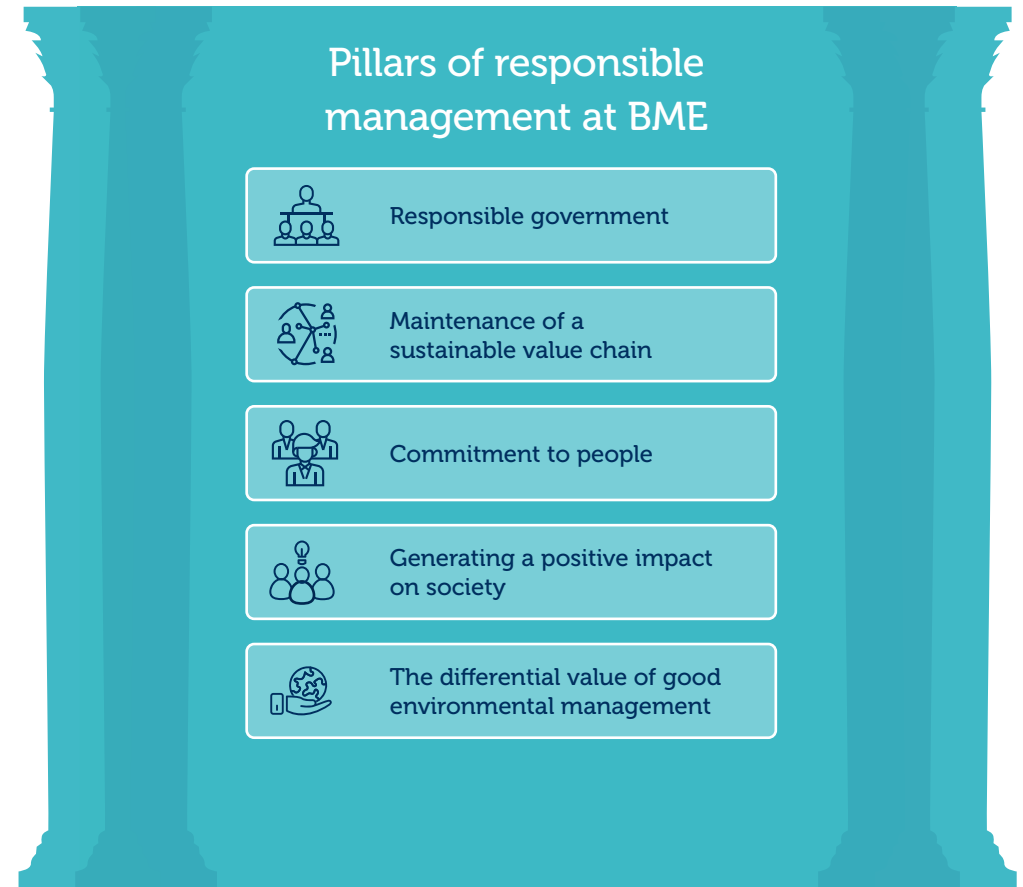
Pillars of responsible management at BME

Responsible government

Maintenance of a sustainable value chain

Commitment to people

Generating a positive impact on society

The differential value of good environmental management